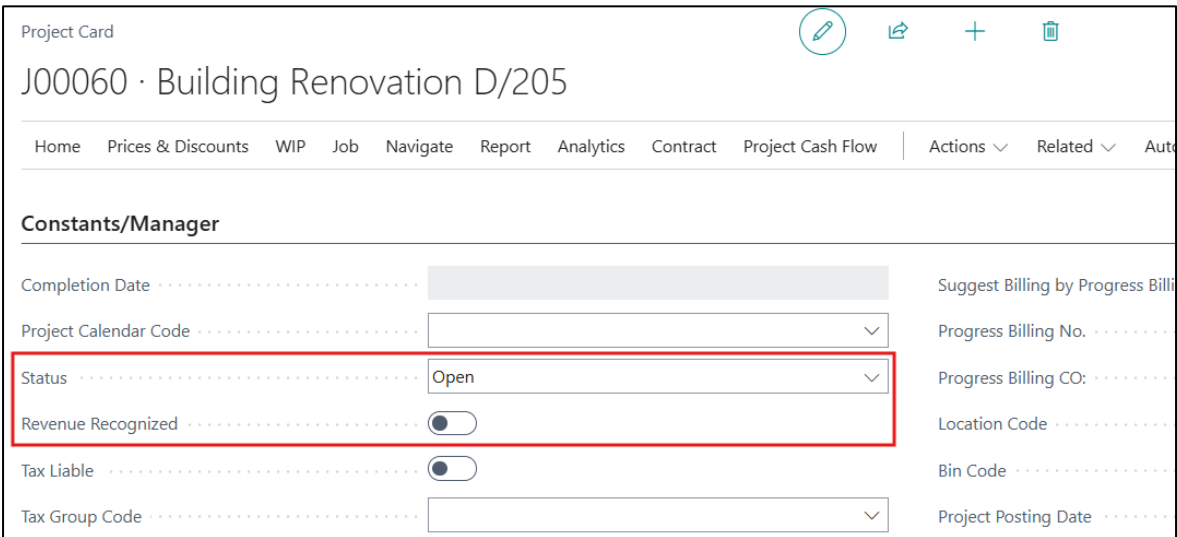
Project Card

J00060 · Building Renovation D/205

Home Prices & Discounts WIP Job Navigate Report Analytics Contract Project Cash Flow Actions Related Aut

Constants/Manager

Completion Date

Project Calendar Code

Status Open

Revenue Recognized

Tax Liable

Tax Group Code

Suggest Billing by Progress Billi

Progress Billing No.

Progress Billing CO:

Location Code

Bin Code

Project Posting Date